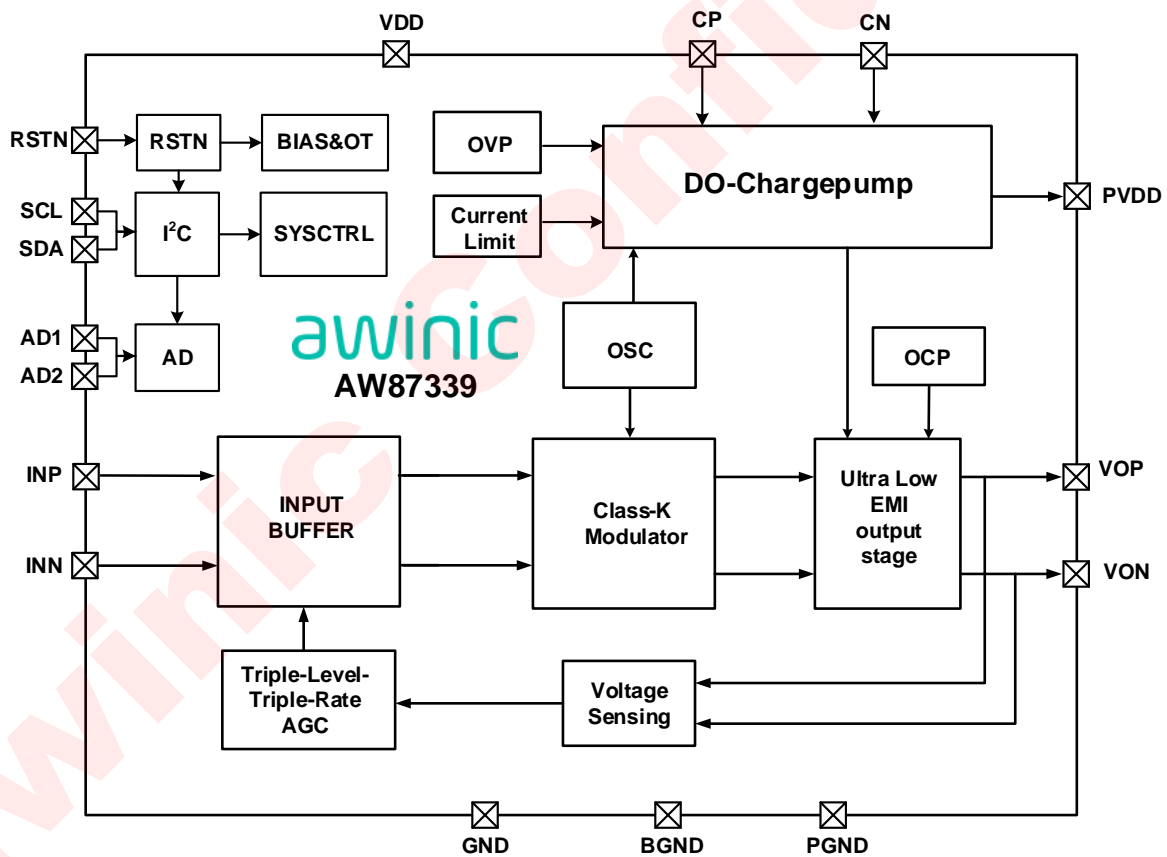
VDD
CP
CN

RSTN
RSTN
BIAS&OT
OVP
DO-Chargepump
SCL
SDA
$I^2C$
SYSCTRL
Current Limit
PVDD

AD1
AD2
AD
awinic
AW87339
OSC
OCP

INP
INPUT BUFFER
Class-K Modulator
Ultra Low EMI output stage
VOP
INN
VON

Triple-Level-Triple-Rate AGC
Voltage Sensing

GND
BGND
PGND

awinic confidential